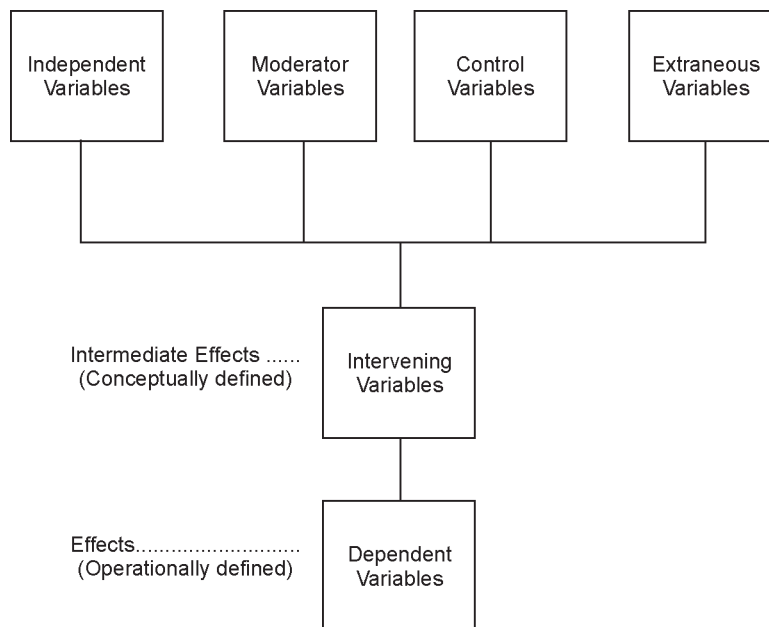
Independent Variables

Moderator Variables

Control Variables

Extraneous Variables

Intermediate Effects ......
(Conceptually defined)

Intervening Variables

Effects...........................
(Operationally defined)

Dependent Variables